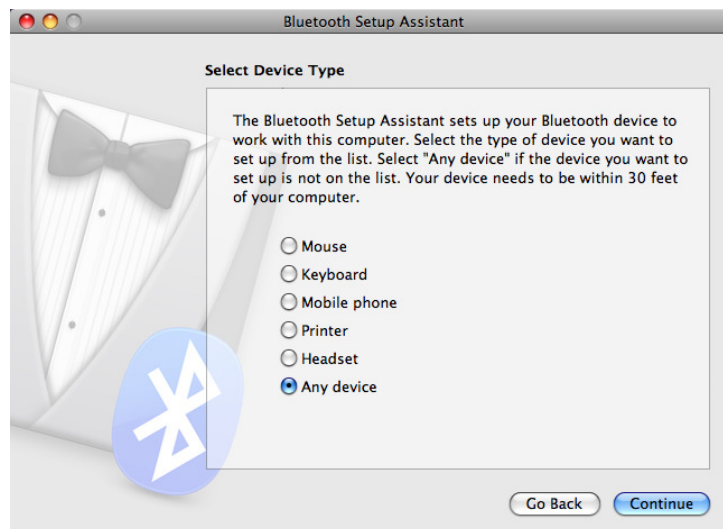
Bluetooth Setup Assistant

Select Device Type

The Bluetooth Setup Assistant sets up your Bluetooth device to work with this computer. Select the type of device you want to set up from the list. Select "Any device" if the device you want to set up is not on the list. Your device needs to be within 30 feet of your computer.

Mouse
Keyboard
Mobile phone
Printer
Headset
Any device

Go Back
Continue